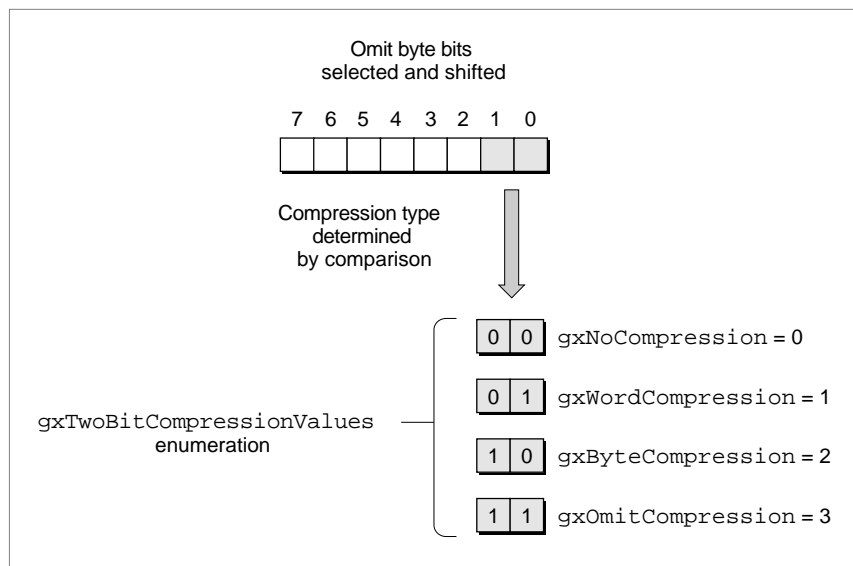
Omit byte bits selected and shifted

7 6 5 4 3 2 1 0

Compression type determined by comparison

gxTwoBitCompressionValues enumeration

0 0 gxNoCompression = 0

0 1 gxWordCompression = 1

1 0 gxByteCompression = 2

1 1 gxOmitCompression = 3